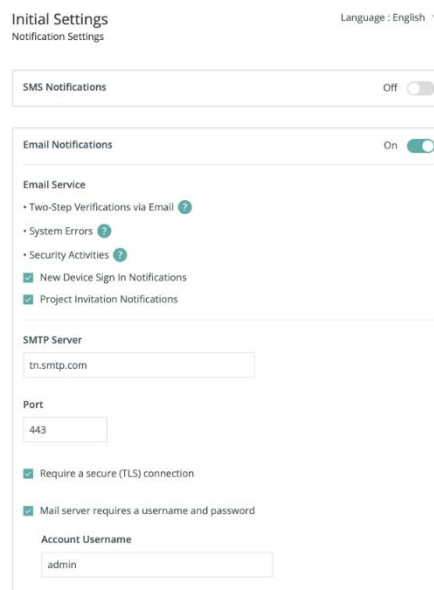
Initial Settings
Notification Settings

Language : English

SMS Notifications

Off

Email Notifications

On

Email Service

• Two-Step Verifications via Email ?

• System Errors ?

• Security Activities ?

New Device Sign In Notifications

Project Invitation Notifications

SMTP Server

tn.smtp.com

Port

443

Require a secure (TLS) connection

Mail server requires a username and password

Account Username

admin